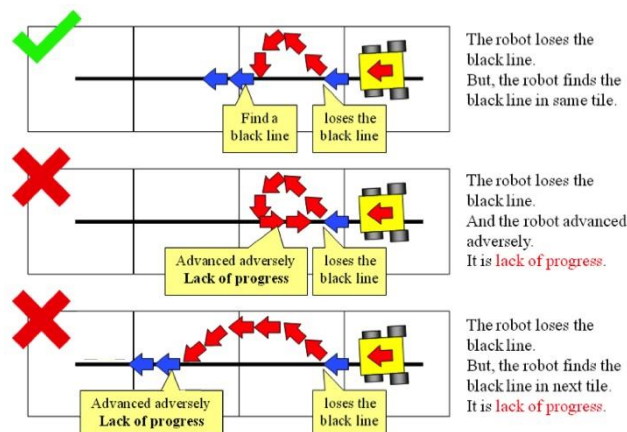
Find a black line

loses the black line

The robot loses the black line.
But, the robot finds the black line in same tile.

Advanced adversely
Lack of progress

loses the black line

The robot loses the black line.
And the robot advanced adversely.
It is lack of progress.

Advanced adversely
Lack of progress

loses the black line

The robot loses the black line.
But, the robot finds the black line in next tile.
It is lack of progress.